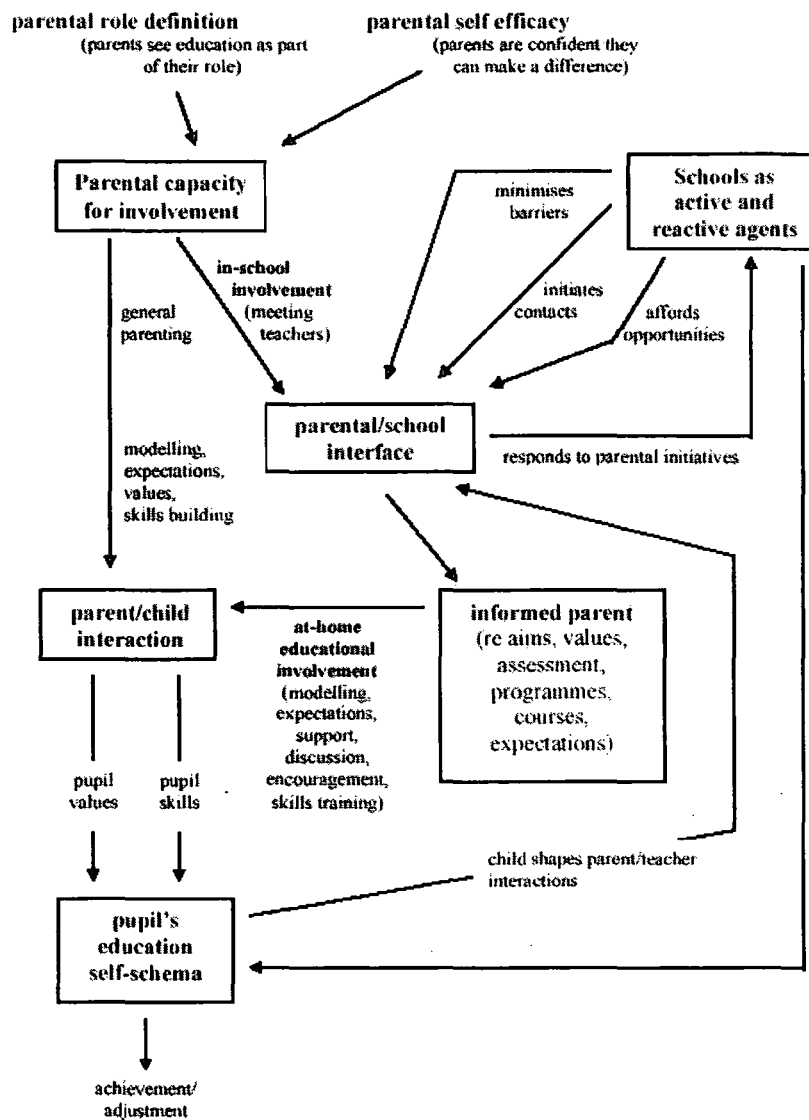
parental role definition
(parents see education as part of their role)

parental self efficacy
(parents are confident they can make a difference)

Parental capacity for involvement

Schools as active and reactive agents

minimises barriers

initiates contacts

affords opportunities

in-school involvement (meeting teachers)

general parenting

parental/school interface

responds to parental initiatives

modelling, expectations, values, skills building

parent/child interaction

informed parent (re aims, values, assessment, programmes, courses, expectations)

at-home educational involvement (modelling, expectations, support, discussion, encouragement, skills training)

pupil values

pupil skills

child shapes parent/teacher interactions

pupil's education self-schema

achievement/ adjustment